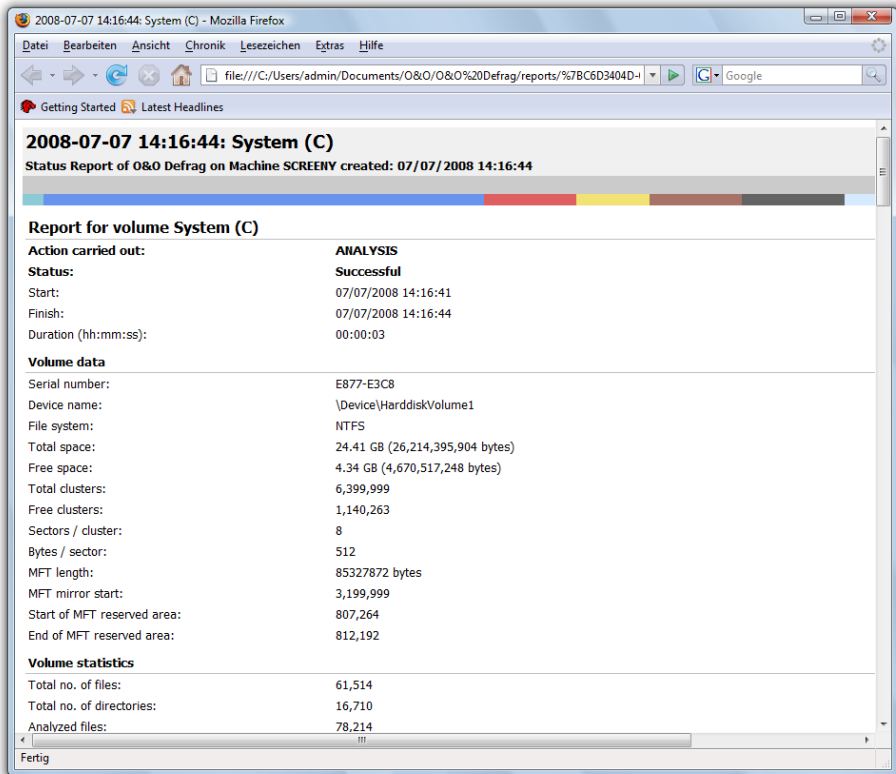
2008-07-07 14:16:44: System (C) - Mozilla Firefox

Datei Bearbeiten Ansicht Chronik Lesezeichen Extras Hilfe

file:///C:/Users/admin/Documents/O&O/O&O%20Defrag/reports/%7BC6D3404D-

Google

Getting Started Latest Headlines

2008-07-07 14:16:44: System (C)

Status Report of O&O Defrag on Machine SCREENY created: 07/07/2008 14:16:44

Report for volume System (C)

| | |
|---|---|
| Action carried out: | ANALYSIS |
| Status: | Successful |
| Start: | 07/07/2008 14:16:41 |
| Finish: | 07/07/2008 14:16:44 |
| Duration (hh:mm:ss): | 00:00:03 |

Volume data

| | |
|---|---|
| Serial number: | E877-E3C8 |
| Device name: | \Device\HarddiskVolume1 |
| File system: | NTFS |
| Total space: | 24.41 GB (26,214,395,904 bytes) |
| Free space: | 4.34 GB (4,670,517,248 bytes) |
| Total clusters: | 6,399,999 |
| Free clusters: | 1,140,263 |
| Sectors / cluster: | 8 |
| Bytes / sector: | 512 |
| MFT length: | 85327872 bytes |
| MFT mirror start: | 3,199,999 |
| Start of MFT reserved area: | 807,264 |
| End of MFT reserved area: | 812,192 |

Volume statistics

| | |
|---|---|
| Total no. of files: | 61,514 |
| Total no. of directories: | 16,710 |
| Analyzed files: | 78,214 |

Fertig